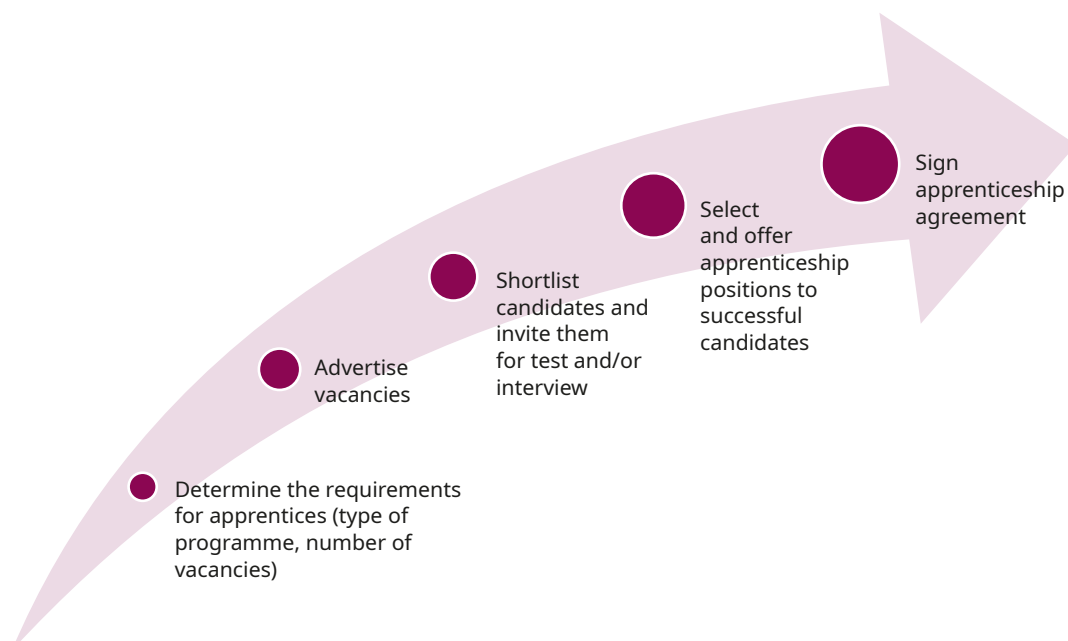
Determine the requirements for apprentices (type of programme, number of vacancies)

Advertise vacancies

Shortlist candidates and invite them for test and/or interview

Select and offer apprenticeship positions to successful candidates

Sign apprenticeship agreement